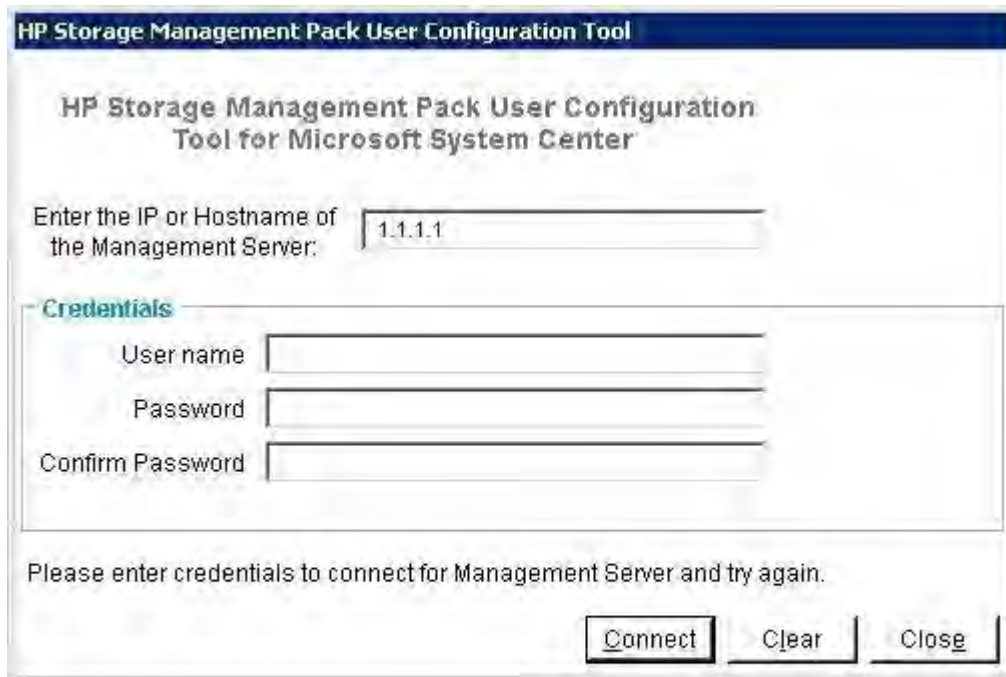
HP Storage Management Pack User Configuration Tool

HP Storage Management Pack User Configuration Tool for Microsoft System Center

Enter the IP or Hostname of the Management Server: 1.1.1.1

Credentials

User name

Password

Confirm Password

Please enter credentials to connect for Management Server and try again.

Connect Clear Close